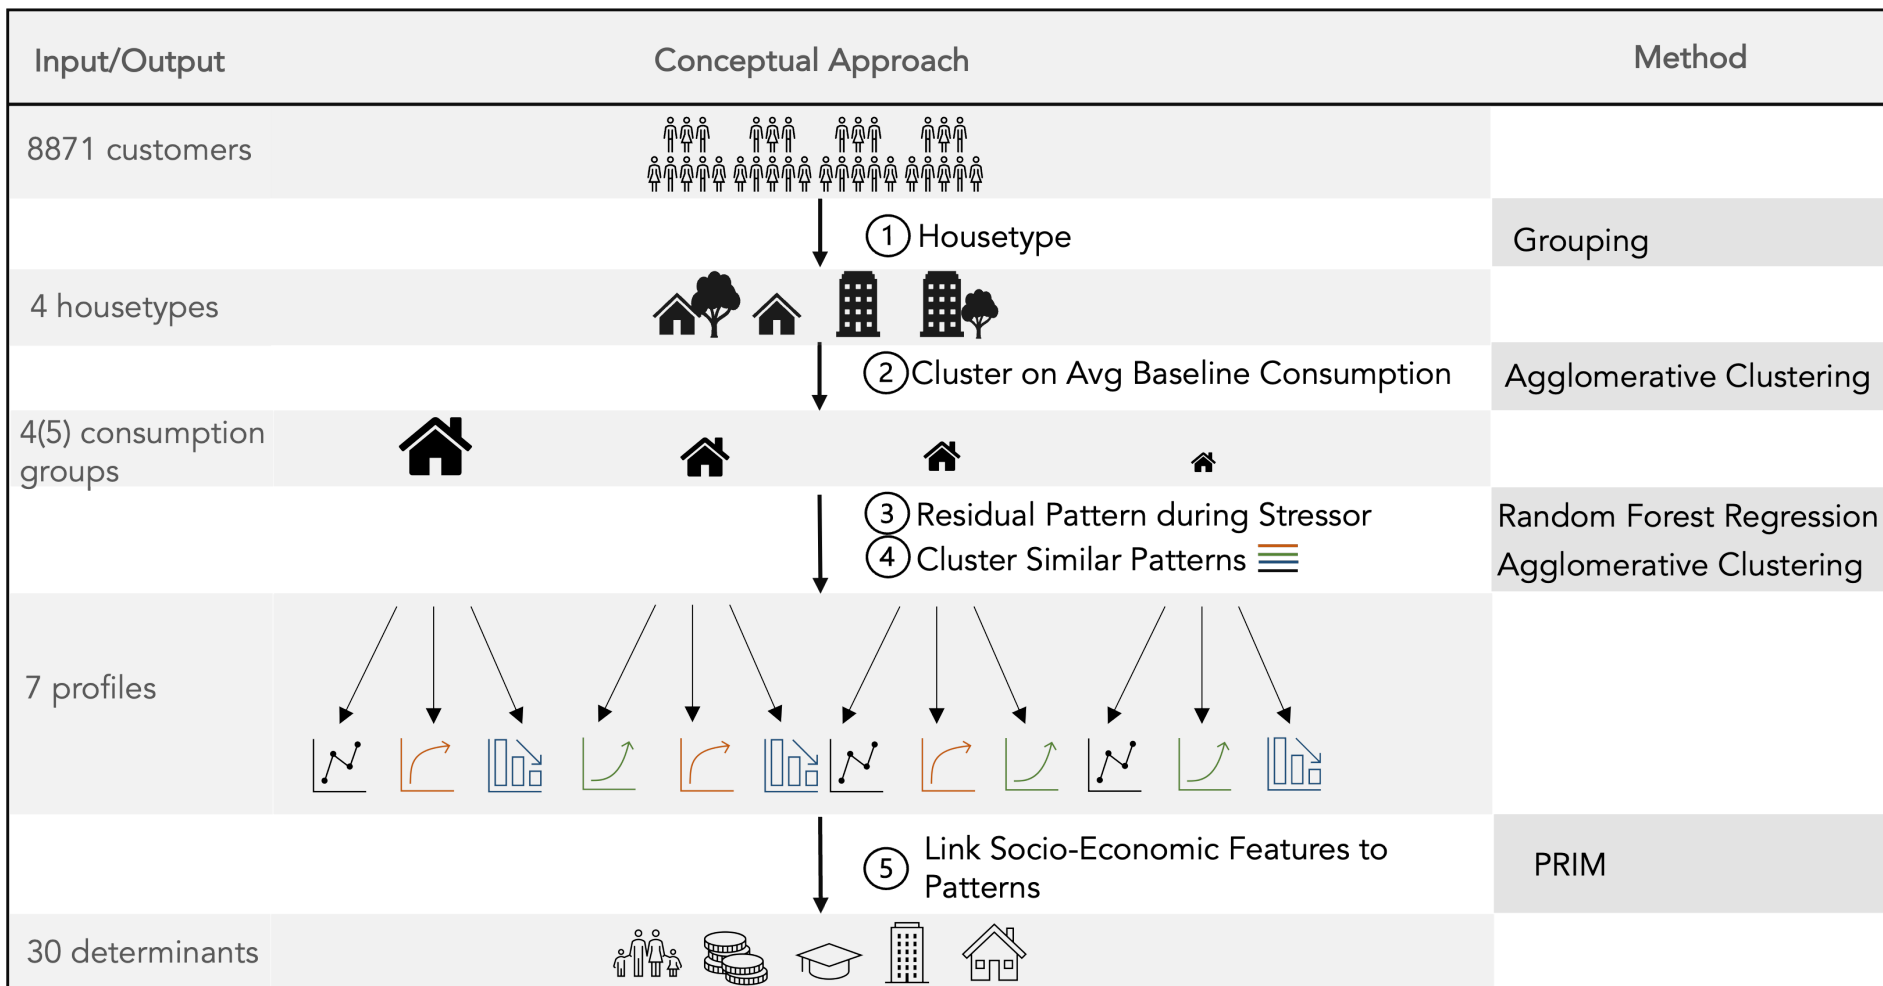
| Input/Output | Conceptual Approach | Method |
|---|---|---|
| 8871 customers | | |
| | ① Housetype | Grouping |
| 4 housetypes | | |
| | ② Cluster on Avg Baseline Consumption | Agglomerative Clustering |
| 4(5) consumption groups | | |
| | ③ Residual Pattern during Stressor ④ Cluster Similar Patterns | Random Forest Regression Agglomerative Clustering |
| 7 profiles | | |
| | ⑤ Link Socio-Economic Features to Patterns | PRIM |
| 30 determinants | | |